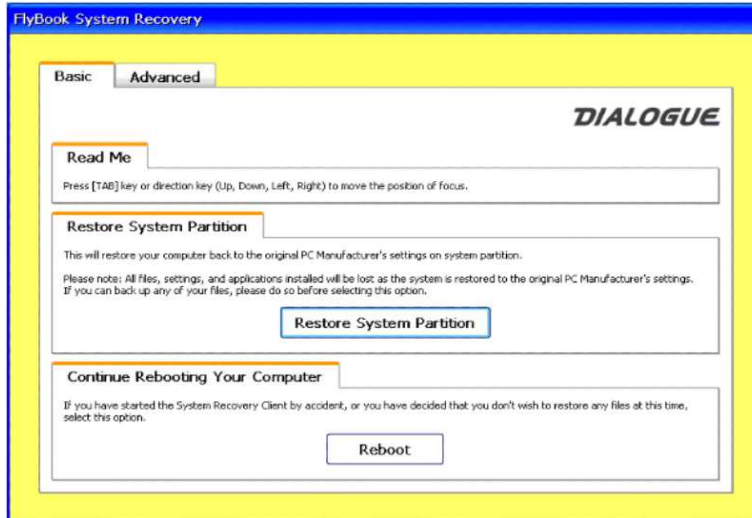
FlyBook System Recovery

Basic

Advanced

DIALOGUE

Read Me

Press [TAB] key or direction key (Up, Down, Left, Right) to move the position of focus.

Restore System Partition

This will restore your computer back to the original PC Manufacturer's settings on system partition.

Please note: All files, settings, and applications installed will be lost as the system is restored to the original PC Manufacturer's settings. If you can back up any of your files, please do so before selecting this option.

Restore System Partition

Continue Rebooting Your Computer

If you have started the System Recovery Client by accident, or you have decided that you don't wish to restore any files at this time, select this option.

Reboot